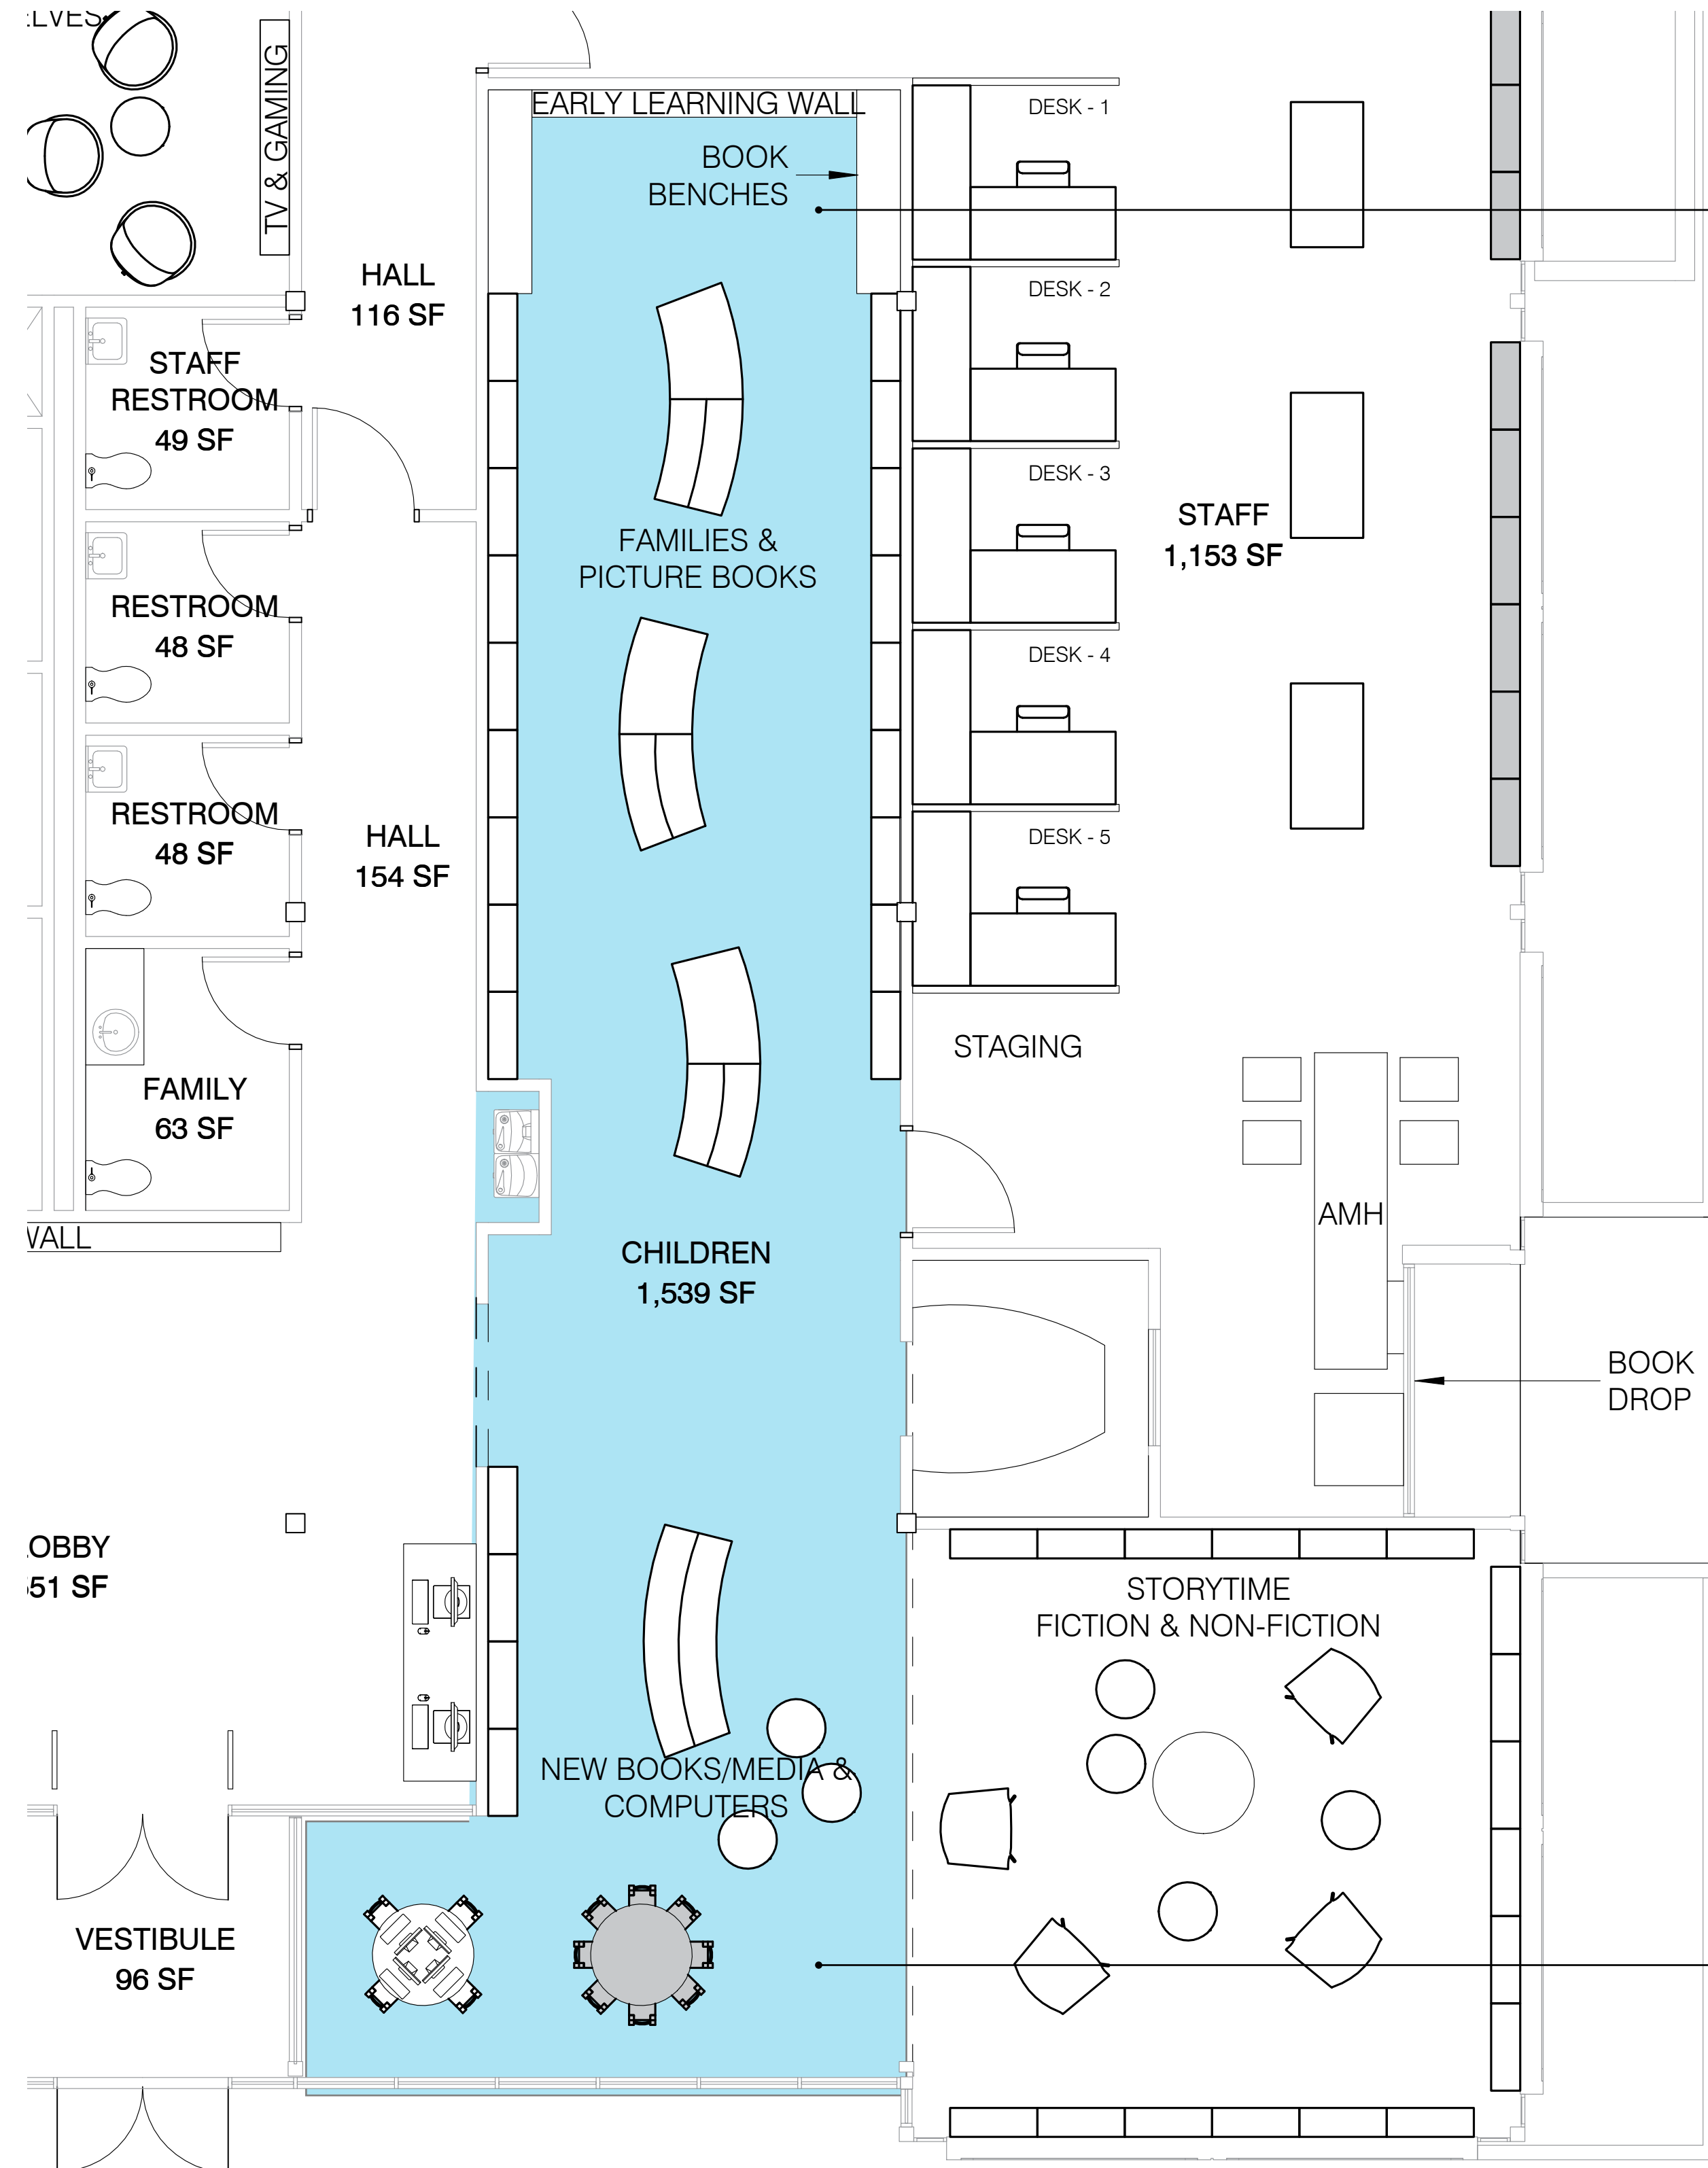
:LVES

TV & GAMING

EARLY LEARNING WALL

BOOK BENCHES

DESK - 1

DESK - 2

DESK - 3

DESK - 4

DESK - 5

HALL
116 SF

STAFF RESTROOM
49 SF

RESTROOM
48 SF

RESTROOM
48 SF

FAMILY
63 SF

HALL
154 SF

FAMILIES & PICTURE BOOKS

STAFF
1,153 SF

STAGING

AMH

CHILDREN
1,539 SF

VALL

BOOK DROP

OBBY
51 SF

STORYTIME
FICTION & NON-FICTION

NEW BOOKS/MEDIA & COMPUTERS

VESTIBULE
96 SF